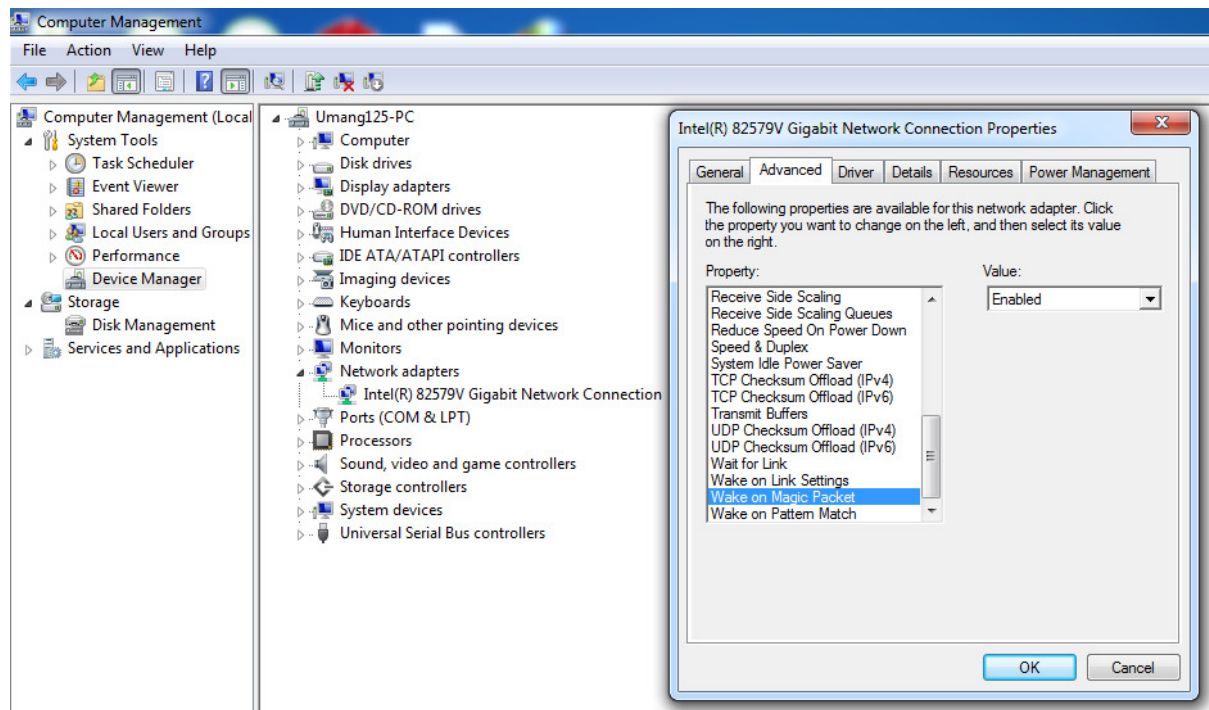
Computer Management

File Action View Help

Computer Management (Local
System Tools
Task Scheduler
Event Viewer
Shared Folders
Local Users and Groups
Performance
Device Manager
Storage
Disk Management
Services and Applications

Umang125-PC
Computer
Disk drives
Display adapters
DVD/CD-ROM drives
Human Interface Devices
IDE ATA/ATAPI controllers
Imaging devices
Keyboards
Mice and other pointing devices
Monitors
Network adapters
Intel(R) 82579V Gigabit Network Connection
Ports (COM & LPT)
Processors
Sound, video and game controllers
Storage controllers
System devices
Universal Serial Bus controllers

Intel(R) 82579V Gigabit Network Connection Properties

General | Advanced | Driver | Details | Resources | Power Management

The following properties are available for this network adapter. Click the property you want to change on the left, and then select its value on the right.

Property:
Receive Side Scaling
Receive Side Scaling Queues
Reduce Speed On Power Down
Speed & Duplex
System Idle Power Saver
TCP Checksum Offload (IPv4)
TCP Checksum Offload (IPv6)
Transmit Buffers
UDP Checksum Offload (IPv4)
UDP Checksum Offload (IPv6)
Wait for Link
Wake on Link Settings
Wake on Magic Packet
Wake on Pattern Match

Value:
Enabled

OK
Cancel